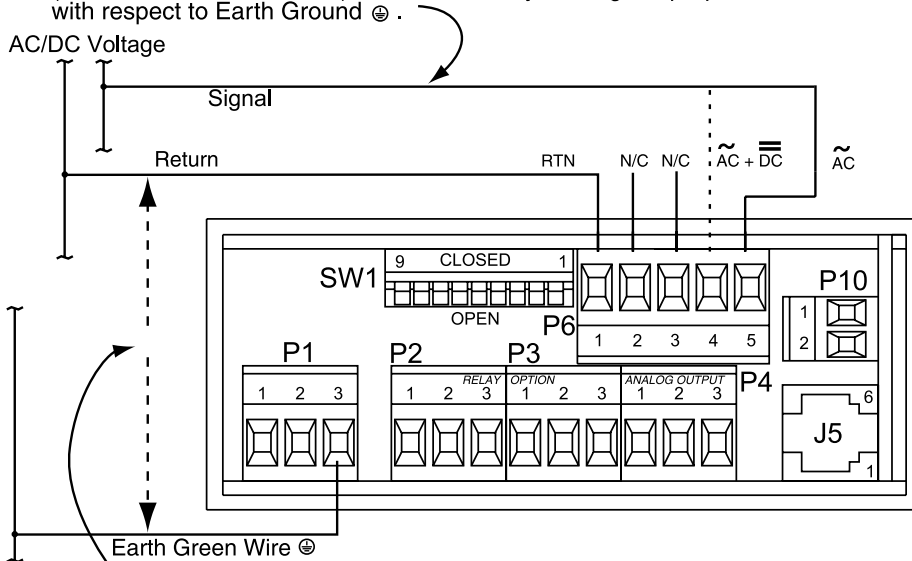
with respect to Earth Ground ⏚ .

AC/DC Voltage

Signal

Return

RTN N/C N/C $\tilde{AC} + \overline{DC}$ $\tilde{AC}$

SW1 9 CLOSED 1

OPEN

P6

1 2 3 4 5

P10

1

2

P1

1 2 3

P2

RELAY

1 2 3

P3

OPTION

1 2 3

ANALOG OUTPUT

1 2 3

P4

6

J5

1

Earth Green Wire ⏚